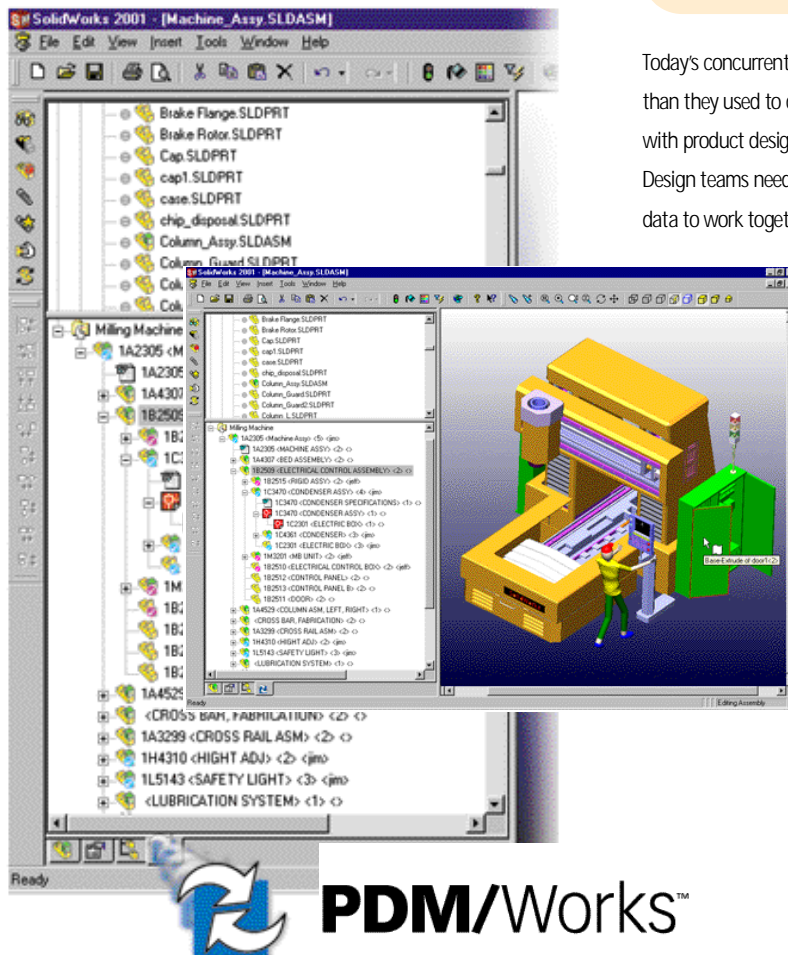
SolidWorks 2001 - [Machine_Assy.SLDASM]
File Edit View Insert Tools Window Help

Brake Flange.SLDPRT
Brake Rotor.SLDPRT
Cap.SLDPRT
cap1.SLDPRT
case.SLDPRT
chip_disposal.SLDPRT
Column_Assy.SLDASM
Column_Guard.SLDPRT
Col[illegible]
Col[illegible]
Milling Machine
1A2305 <M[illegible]
1A2305
1A4307
1B2509
1B2
1C3
1M
1B2
1B2
1B2
1B2
1A4529
<CROSS BAR, FABRICATION> <2> <>
1A3299 <CROSS RAIL ASM> <2> <>
1H4310 <HIGHT ADJ> <2> <jim>
1L5143 <SAFETY LIGHT> <3> <jim>
<LUBRICATION SYSTEM> <1> <>
Ready

SolidWorks 2001 - [Machine_Assy.SLDASM]
File Edit View Insert Tools Window Help
Brake Flange.SLDPRT
Brake Rotor.SLDPRT
Cap.SLDPRT
cap1.SLDPRT
case.SLDPRT
chip_disposal.SLDPRT
Column_Assy.SLDASM
Column_Guard.SLDPRT
Column_Guard2.SLDPRT
Column_L.SLDPRT
Milling Machine
1A2305 <Machine Assy> <5> <jim>
1A2305 <MACHINE ASSY> <2> <>
1A4307 <BED ASSEMBLY> <2> <>
1B2509 <ELECTRICAL CONTROL ASSEMBLY> <2> <>
1B2515 <RIGID ASSY> <2> <jeff>
1C3470 <CONDENSER ASSY> <4> <jim>
1C3470 <CONDENSER SPECIFICATIONS> <1> <>
1C3470 <CONDENSER ASSY> <1> <>
1C2301 <ELECTRIC BOX> <1> <>
1C4301 <CONDENSER> <3> <jim>
1C2301 <ELECTRIC BOX> <3> <jim>
1M3201 <MB UNIT> <2> <jeff>
1B2510 <ELECTRICAL CONTROL BOX> <2> <jeff>
1B2512 <CONTROL PANEL> <2> <>
1B2513 <CONTROL PANEL B> <2> <>
1B2511 <DOOR> <2> <>
1A4529 <COLUMN ASM, LEFT, RIGHT> <1> <>
<CROSS BAR, FABRICATION> <2> <>
1A3299 <CROSS RAIL ASM> <2> <>
1H4310 <HIGHT ADJ> <2> <>
1L5143 <SAFETY LIGHT> <3> <jim>
<LUBRICATION SYSTEM> <1> <>
Base-Extrude of door1<2>
Ready
Editing Assembly

Today's concurrent
than they used to
with product desig
Design teams need
data to work toget

PDM/Works™